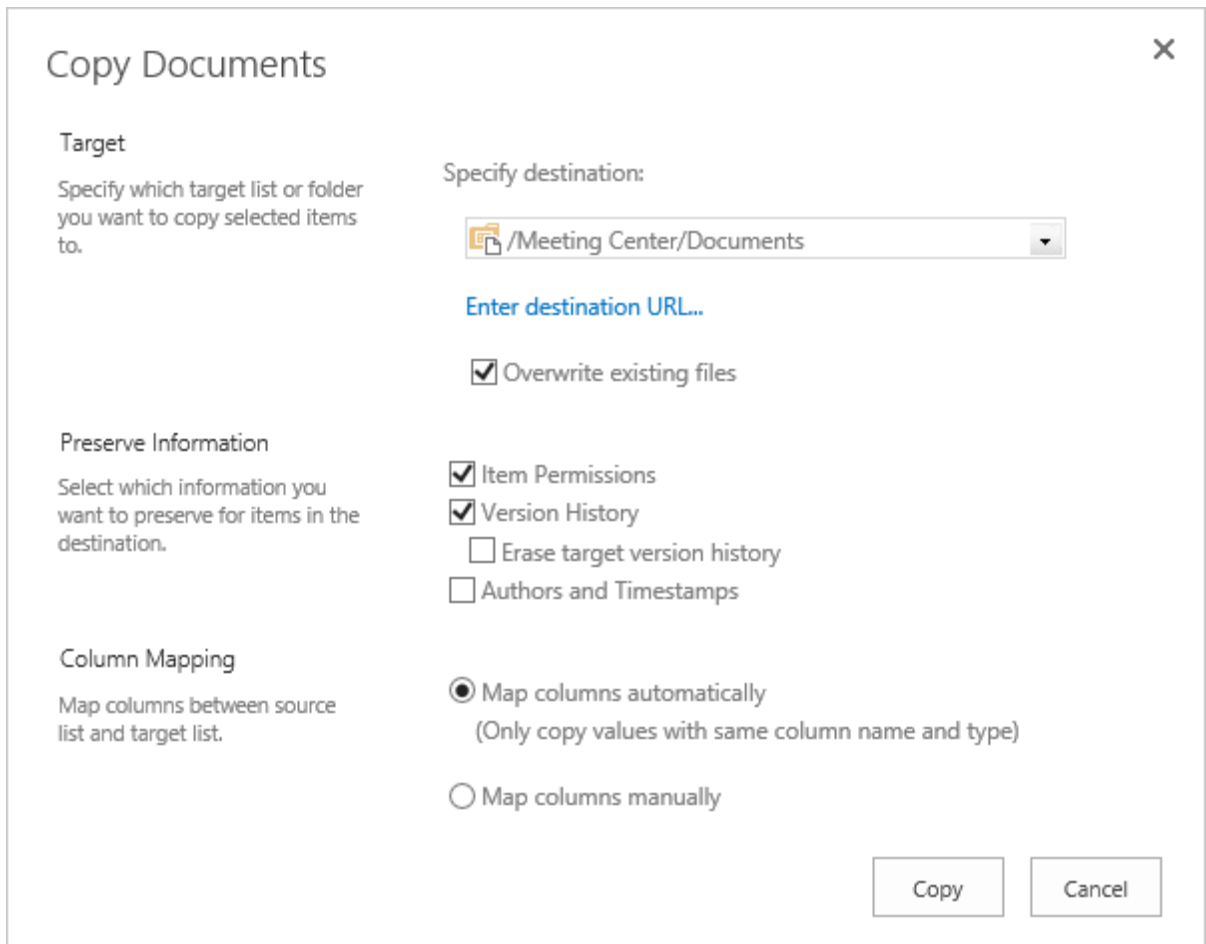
Copy Documents

×

Target

Specify which target list or folder you want to copy selected items to.

Specify destination:

/Meeting Center/Documents

Enter destination URL...

Overwrite existing files

Preserve Information

Select which information you want to preserve for items in the destination.

Item Permissions

Version History

Erase target version history

Authors and Timestamps

Column Mapping

Map columns between source list and target list.

Map columns automatically
(Only copy values with same column name and type)

Map columns manually

Copy

Cancel